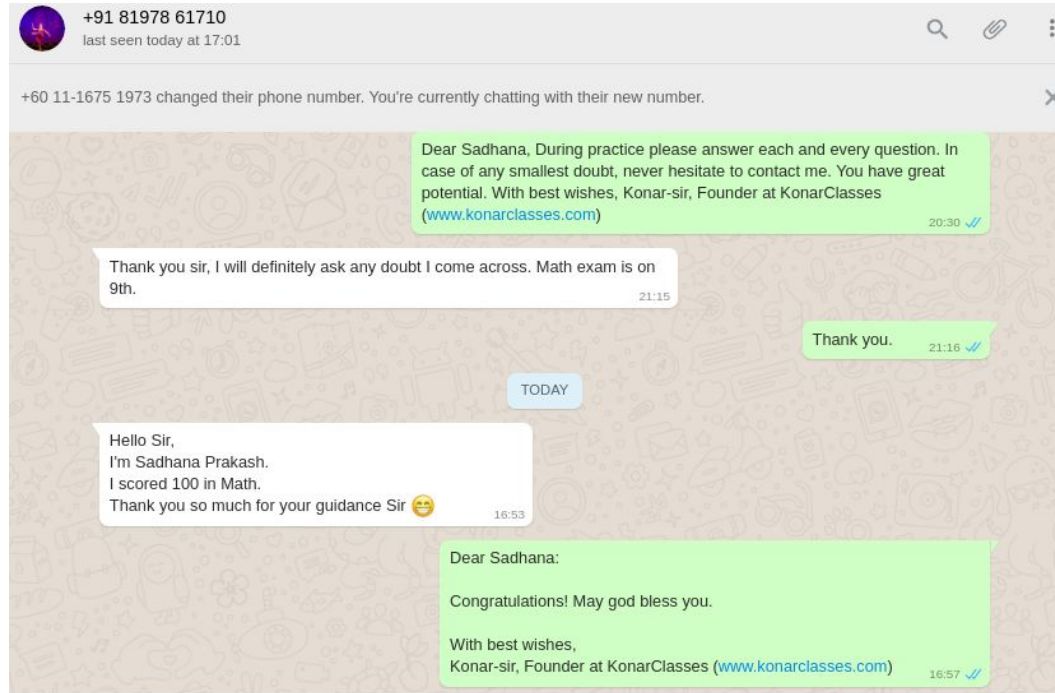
+91 81978 61710
last seen today at 17:01

+60 11-1675 1973 changed their phone number. You're currently chatting with their new number.

Dear Sadhana, During practice please answer each and every question. In case of any smallest doubt, never hesitate to contact me. You have great potential. With best wishes, Konar-sir, Founder at KonarClasses (www.konarclasses.com)
20:30

Thank you sir, I will definitely ask any doubt I come across. Math exam is on 9th.
21:15

Thank you.
21:16

TODAY

Hello Sir,
I'm Sadhana Prakash.
I scored 100 in Math.
Thank you so much for your guidance Sir 😁
16:53

Dear Sadhana:

Congratulations! May god bless you.

With best wishes,
Konar-sir, Founder at KonarClasses (www.konarclasses.com)
16:57